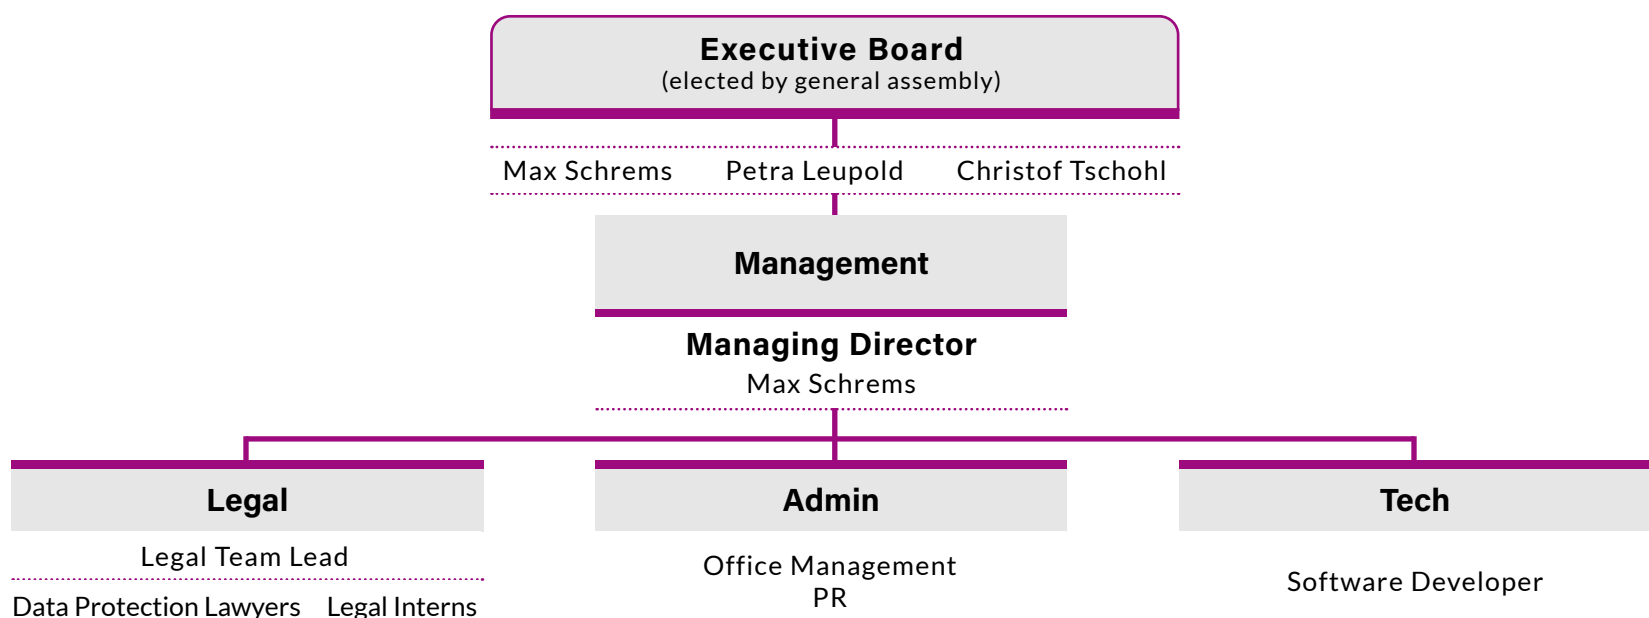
Executive Board
(elected by general assembly)

Max Schrems Petra Leupold Christof Tschohl

Management

Managing Director
Max Schrems

Legal

Legal Team Lead

Data Protection Lawyers Legal Interns

Admin

Office Management
PR

Tech

Software Developer